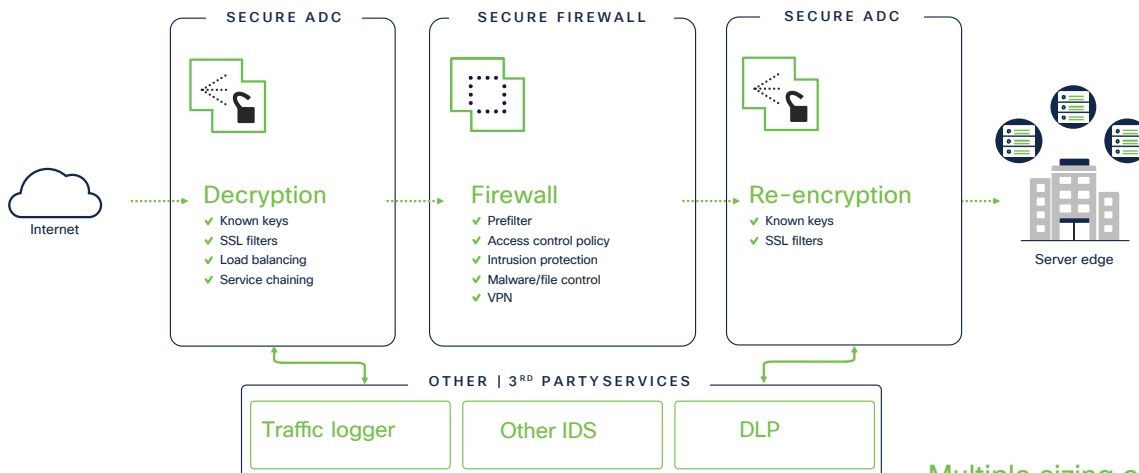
SECURE ADC

Decryption
✔ Known keys
✔ SSL filters
✔ Load balancing
✔ Service chaining

SECURE FIREWALL

Firewall
✔ Prefilter
✔ Access control policy
✔ Intrusion protection
✔ Malware/file control
✔ VPN

SECURE ADC

Re-encryption
✔ Known keys
✔ SSL filters

Internet

Server edge

OTHER | $3^{RD}$ PARTYSERVICES

Traffic logger

Other IDS

DLP

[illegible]